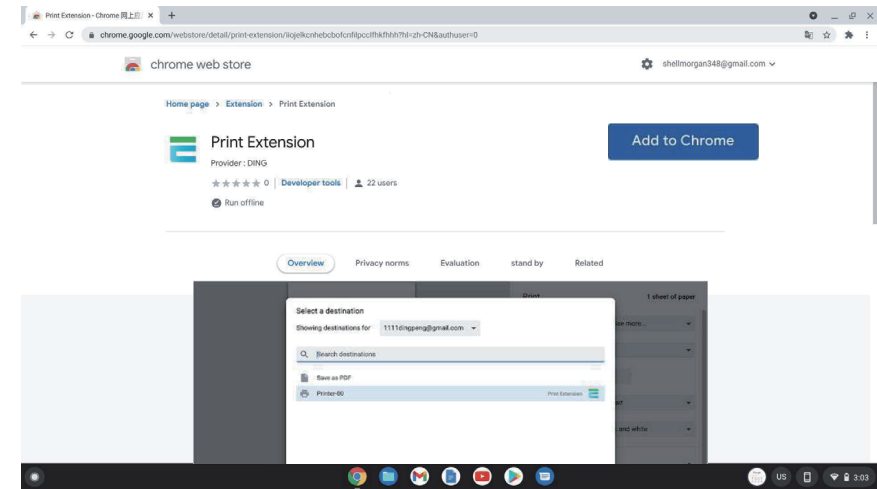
Print Extension - Chrome 网上应 ×   +

chrome.google.com/webstore/detail/print-extension/iiojelkcnhebcbofcnfilpcclfhkfhhh?hl=zh-CN&authuser=0

chrome web store

shellmorgan348@gmail.com

Home page > Extension > Print Extension

Print Extension

Provider : DING

★★★★★ 0 | Developer tools | 22 users

Run offline

Add to Chrome

Overview   Privacy norms   Evaluation   stand by   Related

Print   1 sheet of paper

Select a destination

Showing destinations for   1111dingpeng@gmail.com

Search destinations

Save as PDF

Printer-00   Print Extension

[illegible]se more..

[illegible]t

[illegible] and white

US   3:03